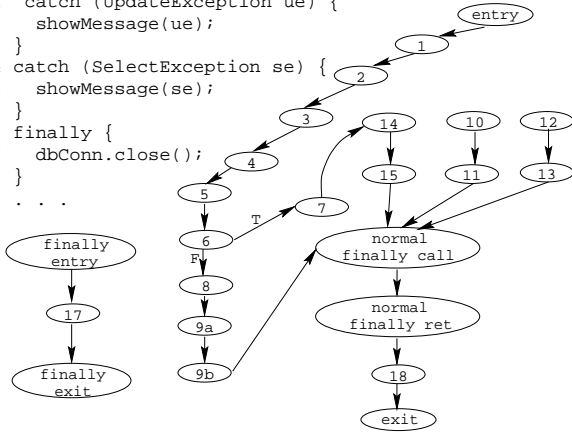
catch (UpdateException ue) {
  showMessage(ue);
}
catch (SelectException se) {
  showMessage(se);
}
finally {
  dbConn.close();
}
. . .

entry
1
2
3
4
5
6
T
F
7
8
9a
9b
14
15
10
11
12
13
normal finally call
normal finally ret
18
exit

finally entry
17
finally exit